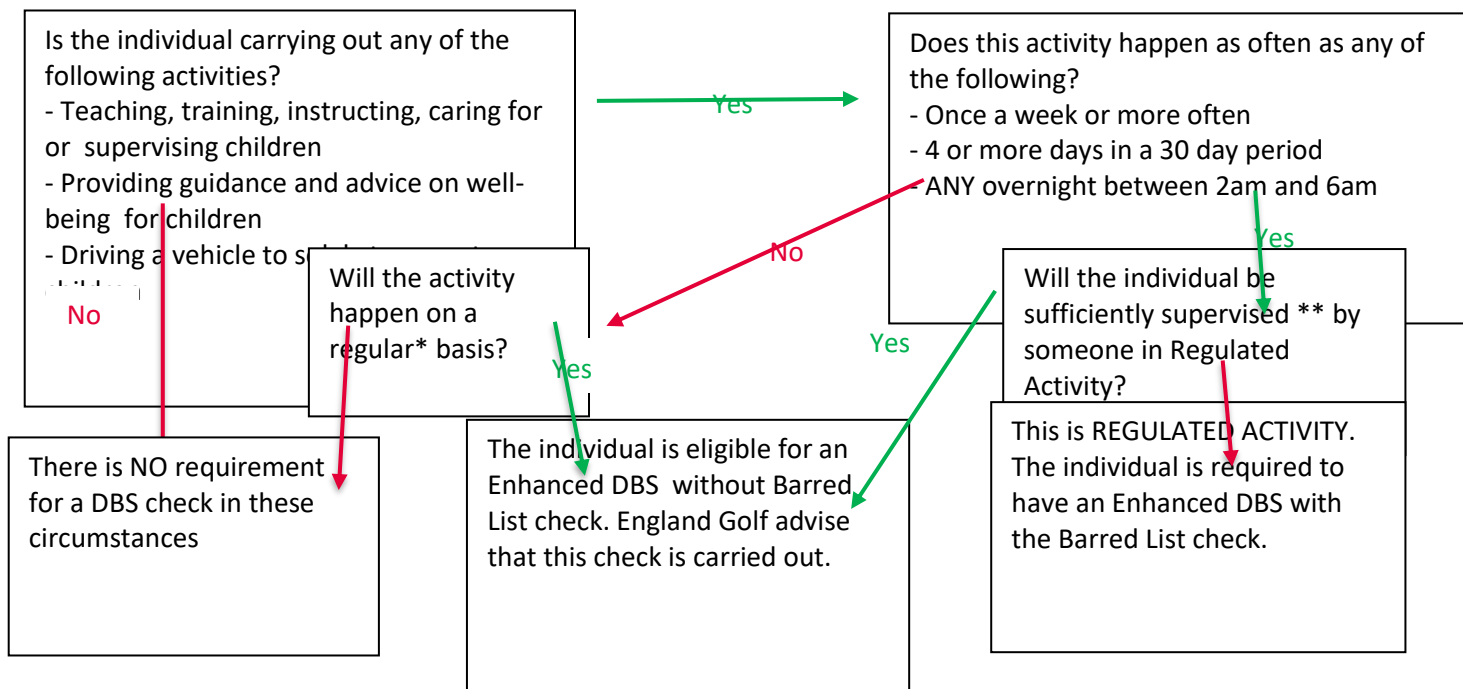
Is the individual carrying out any of the following activities?
- Teaching, training, instructing, caring for or supervising children
- Providing guidance and advice on well-being for children
- Driving a vehicle to s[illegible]
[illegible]

Yes

Does this activity happen as often as any of the following?
- Once a week or more often
- 4 or more days in a 30 day period
- ANY overnight between 2am and 6am

No

No

Yes

Will the activity happen on a regular* basis?

Yes

Yes

Will the individual be sufficiently supervised ** by someone in Regulated Activity?

There is NO requirement for a DBS check in these circumstances

The individual is eligible for an Enhanced DBS without Barred List check. England Golf advise that this check is carried out.

This is REGULATED ACTIVITY. The individual is required to have an Enhanced DBS with the Barred List check.